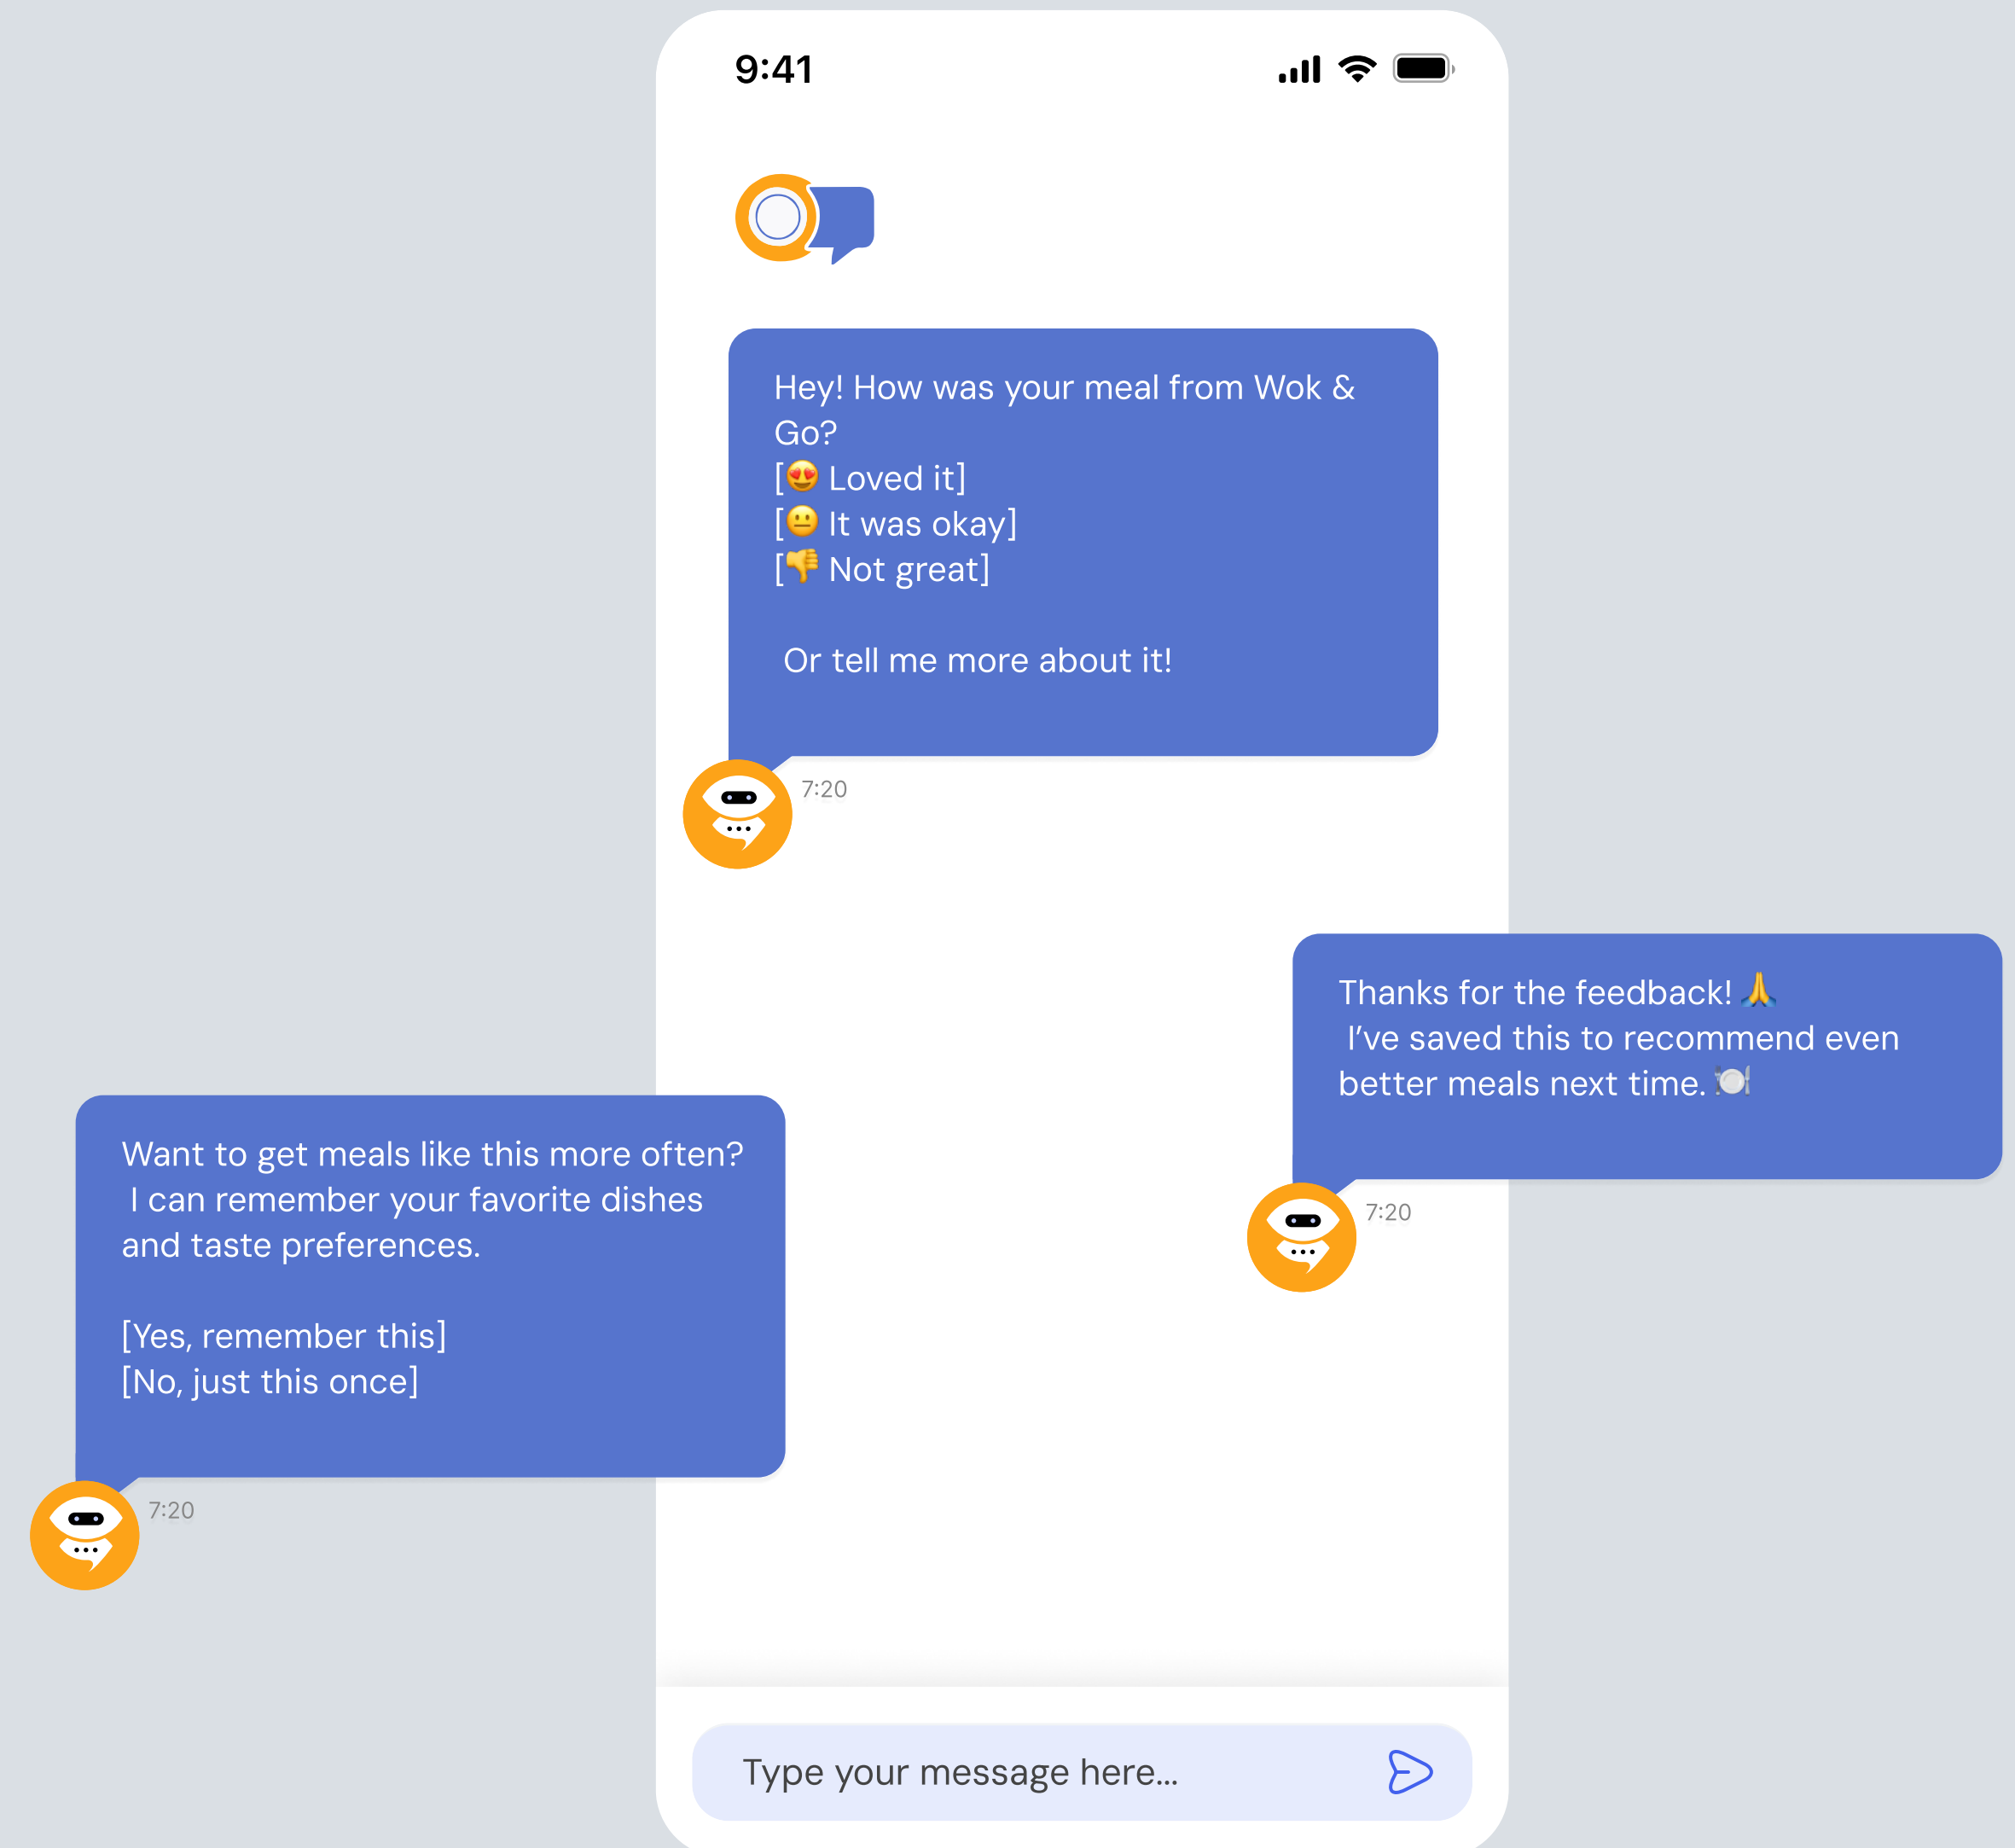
9:41

Hey! How was your meal from Wok & Go?
[😍 Loved it]
[😐 It was okay]
[👎 Not great]

Or tell me more about it!

7:20

Thanks for the feedback! 🙏
I've saved this to recommend even better meals next time. 🍽️

7:20

Want to get meals like this more often?
I can remember your favorite dishes and taste preferences.

[Yes, remember this]
[No, just this once]

7:20

Type your message here...